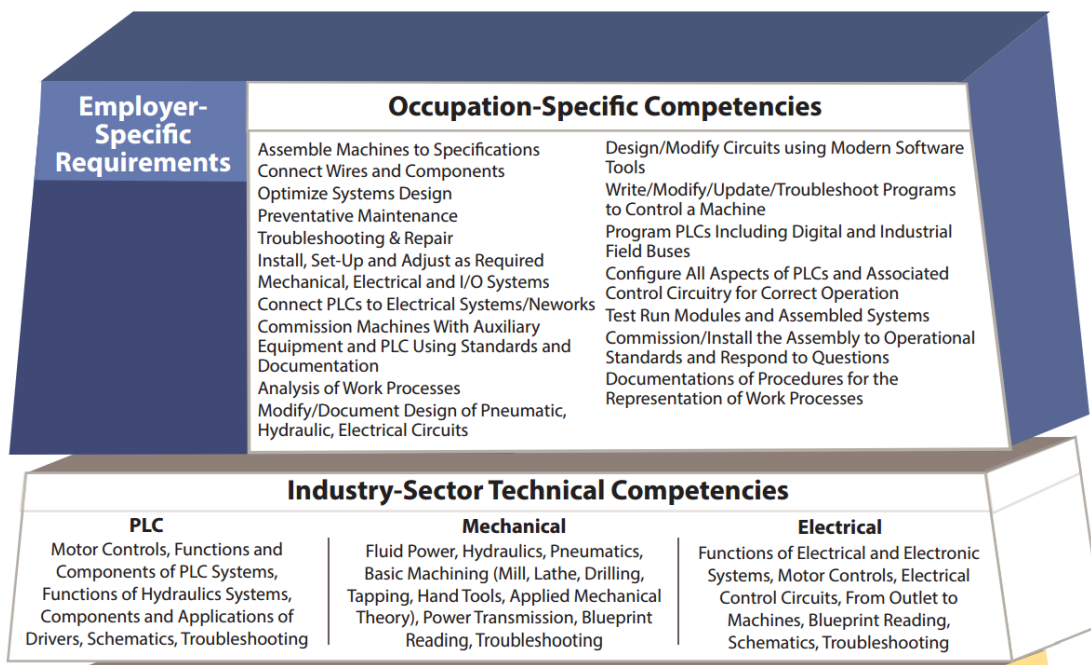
Employer-Specific Requirements

Occupation-Specific Competencies

Assemble Machines to Specifications
Connect Wires and Components
Optimize Systems Design
Preventative Maintenance
Troubleshooting & Repair
Install, Set-Up and Adjust as Required Mechanical, Electrical and I/O Systems
Connect PLCs to Electrical Systems/Neworks
Commission Machines With Auxiliary Equipment and PLC Using Standards and Documentation
Analysis of Work Processes
Modify/Document Design of Pneumatic, Hydraulic, Electrical Circuits

Design/Modify Circuits using Modern Software Tools
Write/Modify/Update/Troubleshoot Programs to Control a Machine
Program PLCs Including Digital and Industrial Field Buses
Configure All Aspects of PLCs and Associated Control Circuitry for Correct Operation
Test Run Modules and Assembled Systems
Commission/Install the Assembly to Operational Standards and Respond to Questions
Documentations of Procedures for the Representation of Work Processes

Industry-Sector Technical Competencies

PLC
Motor Controls, Functions and Components of PLC Systems, Functions of Hydraulics Systems, Components and Applications of Drivers, Schematics, Troubleshooting

Mechanical
Fluid Power, Hydraulics, Pneumatics, Basic Machining (Mill, Lathe, Drilling, Tapping, Hand Tools, Applied Mechanical Theory), Power Transmission, Blueprint Reading, Troubleshooting

Electrical
Functions of Electrical and Electronic Systems, Motor Controls, Electrical Control Circuits, From Outlet to Machines, Blueprint Reading, Schematics, Troubleshooting